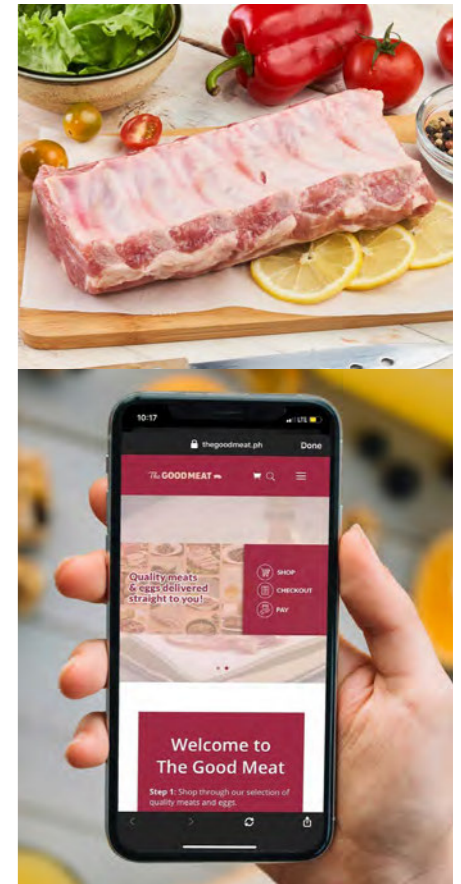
10:17

thegoodmeat.ph

Done

The GOOD MEAT

Quality meats & eggs delivered straight to you!

SHOP

CHECKOUT

PAY

Welcome to The Good Meat

Step 1: Shop through our selection of quality meats and eggs.